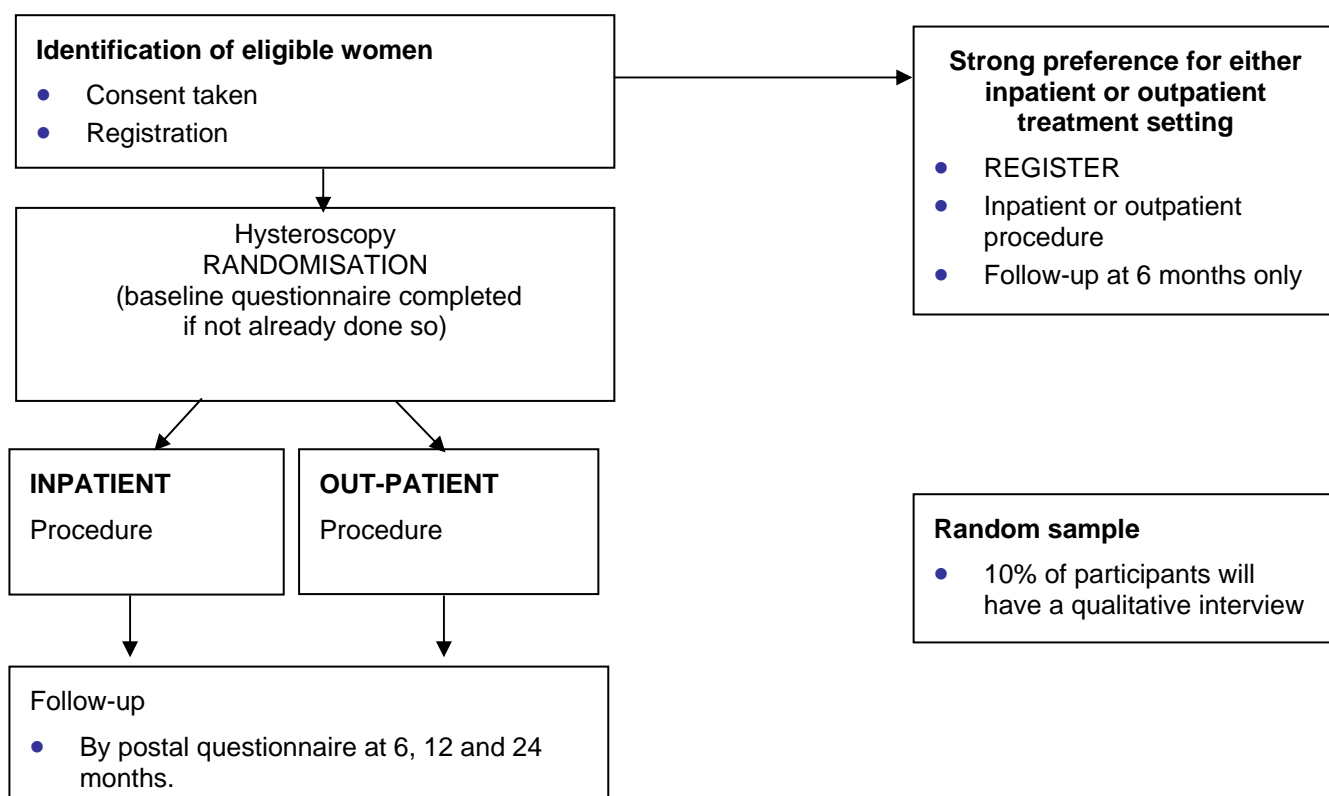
**Identification of eligible women**

- Consent taken
- Registration

**Strong preference for either inpatient or outpatient treatment setting**

- REGISTER
- Inpatient or outpatient procedure
- Follow-up at 6 months only

Hysteroscopy
RANDOMISATION
(baseline questionnaire completed if not already done so)

**INPATIENT**
Procedure

**OUT-PATIENT**
Procedure

**Random sample**

- 10% of participants will have a qualitative interview

Follow-up

- By postal questionnaire at 6, 12 and 24 months.